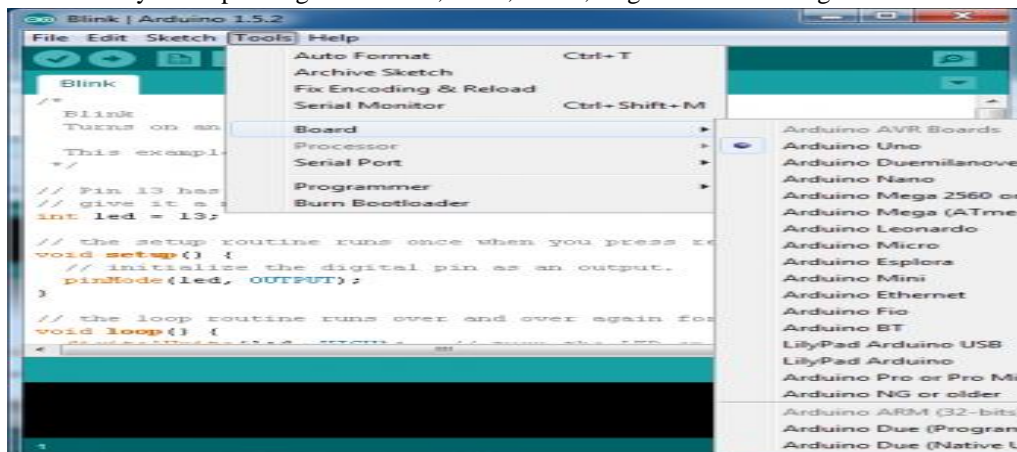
Blink | Arduino 1.5.2

File Edit Sketch Tools Help

Blink

/*
Blink
Turns on an

This exampl
*/

// Pin 13 has
// give it a
int led = 13;

// the setup routine runs once when you press re
void setup() {
// initialize the digital pin as an output.
pinMode(led, OUTPUT);
}

// the loop routine runs over and over again for
void loop() {

Auto Format Ctrl+T
Archive Sketch
Fix Encoding & Reload
Serial Monitor Ctrl+Shift+M
Board
Processor
Serial Port
Programmer
Burn Bootloader

Arduino AVR Boards
Arduino Uno
Arduino Duemilanove
Arduino Nano
Arduino Mega 2560 o
Arduino Mega (ATme
Arduino Leonardo
Arduino Micro
Arduino Esplora
Arduino Mini
Arduino Ethernet
Arduino Fio
Arduino BT
LilyPad Arduino USB
LilyPad Arduino
Arduino Pro or Pro Mi
Arduino NG or older
Arduino ARM (32-bits
Arduino Due (Program
Arduino Due (Native U

1